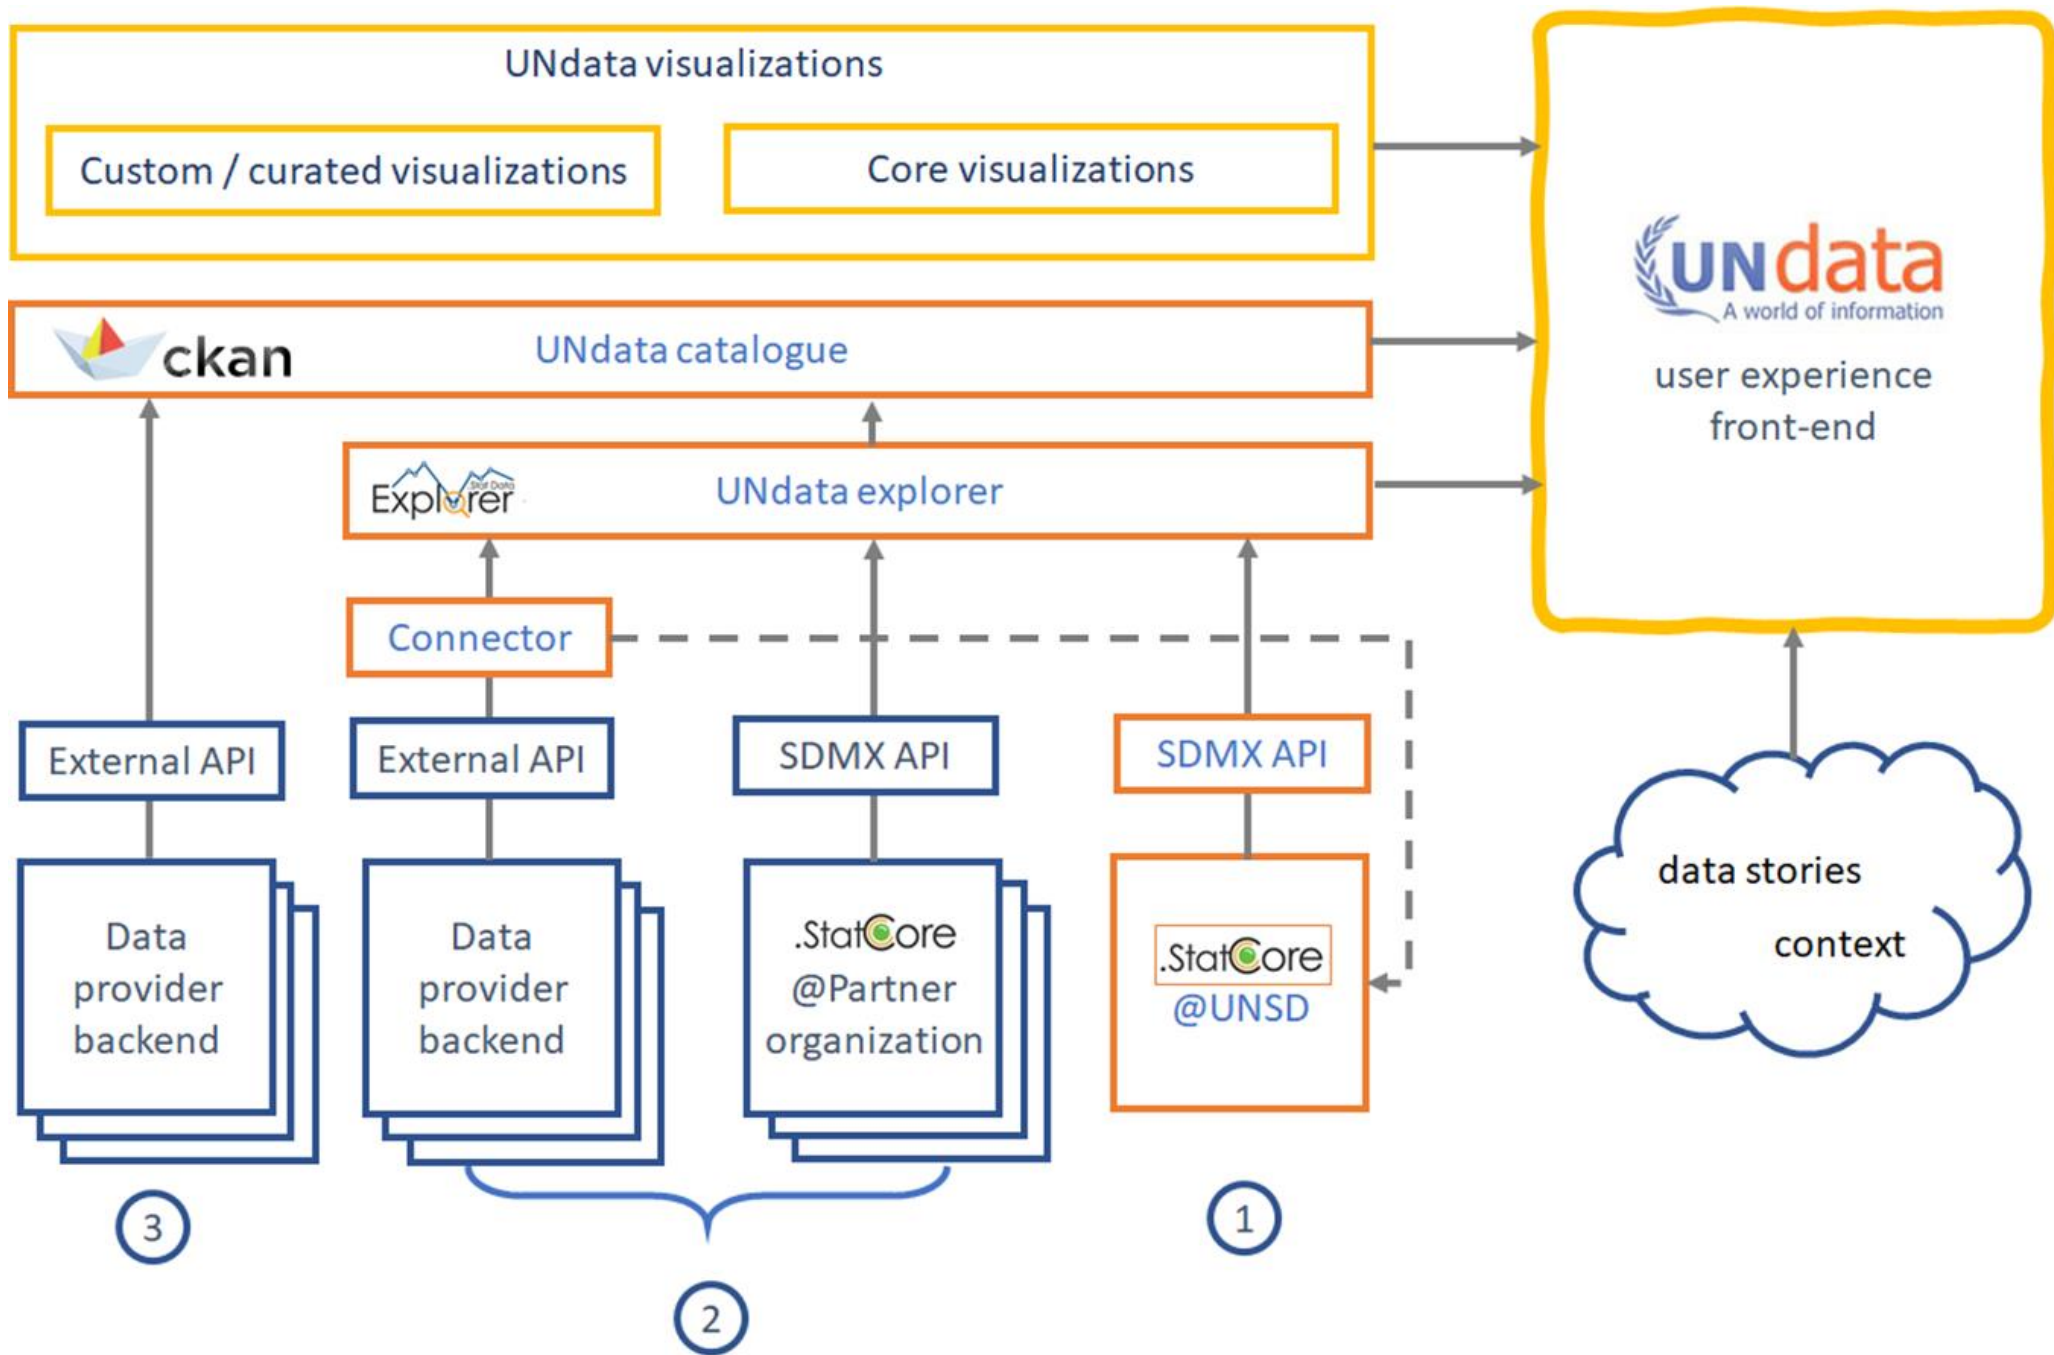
UNdata visualizations

Custom / curated visualizations

Core visualizations

UNdata
A world of information

user experience front-end

ckan

UNdata catalogue

Explorer
Stat Data

UNdata explorer

Connector

External API

External API

SDMX API

SDMX API

Data provider backend

Data provider backend

.StatCore @Partner organization

.StatCore @UNSD

data stories

context

3

2

1